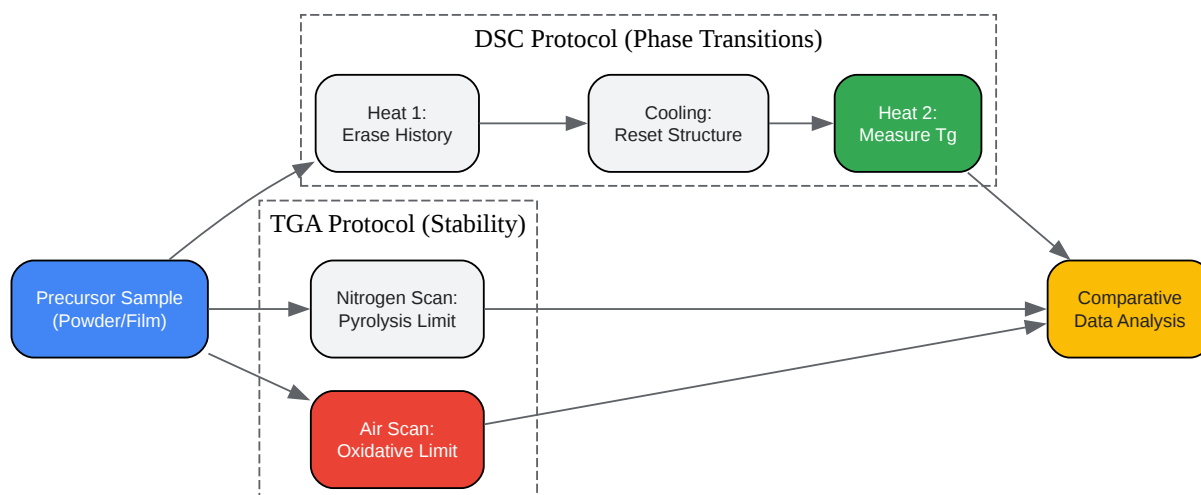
DSC Protocol (Phase Transitions)

Heat 1:
Erase History

Cooling:
Reset Structure

Heat 2:
Measure Tg

TGA Protocol (Stability)

Precursor Sample
(Powder/Film)

Nitrogen Scan:
Pyrolysis Limit

Comparative
Data Analysis

Air Scan:
Oxidative Limit